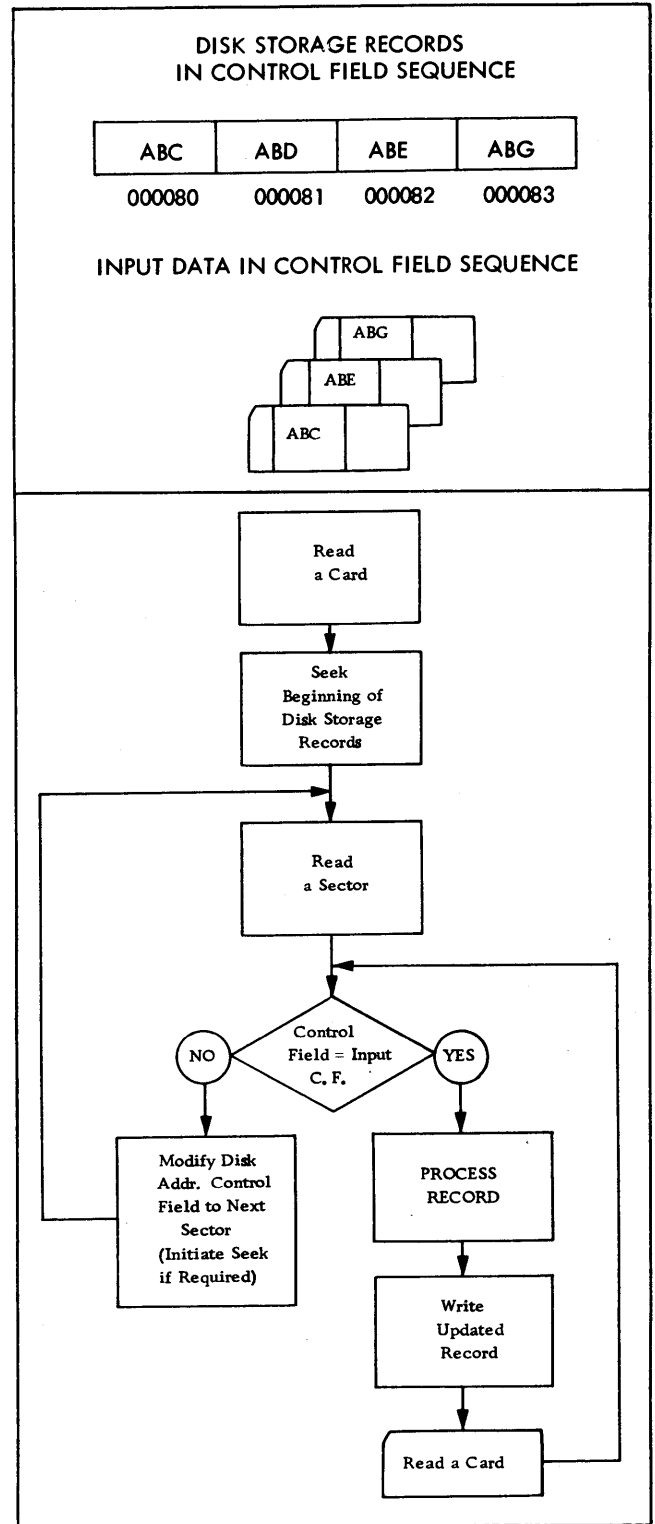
DISK STORAGE RECORDS IN CONTROL FIELD SEQUENCE

| ABC | ABD | ABE | ABG |
|---|---|---|---|
| 000080 | 000081 | 000082 | 000083 |

INPUT DATA IN CONTROL FIELD SEQUENCE

ABG

ABE

ABC

Read a Card

Seek Beginning of Disk Storage Records

Read a Sector

Control Field = Input C. F.

NO

YES

Modify Disk Addr. Control Field to Next Sector (Initiate Seek if Required)

PROCESS RECORD

Write Updated Record

Read a Card